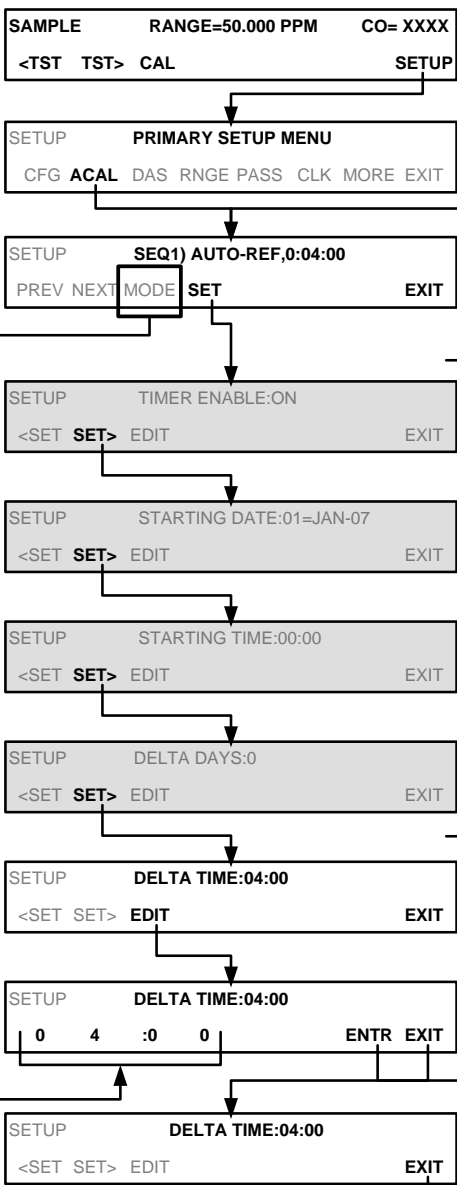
SAMPLE RANGE=50.000 PPM CO= XXXX
<TST TST> CAL SETUP

SETUP PRIMARY SETUP MENU
CFG ACAL DAS RNGE PASS CLK MORE EXIT

SETUP SEQ1) AUTO-REF,0:04:00
PREV NEXT MODE SET EXIT

SETUP TIMER ENABLE:ON
<SET SET> EDIT EXIT

SETUP STARTING DATE:01=JAN-07
<SET SET> EDIT EXIT

SETUP STARTING TIME:00:00
<SET SET> EDIT EXIT

SETUP DELTA DAYS:0
<SET SET> EDIT EXIT

SETUP DELTA TIME:04:00
<SET SET> EDIT EXIT

SETUP DELTA TIME:04:00
0 4 :0 0 ENTR EXIT

SETUP DELTA TIME:04:00
<SET SET> EDIT EXIT